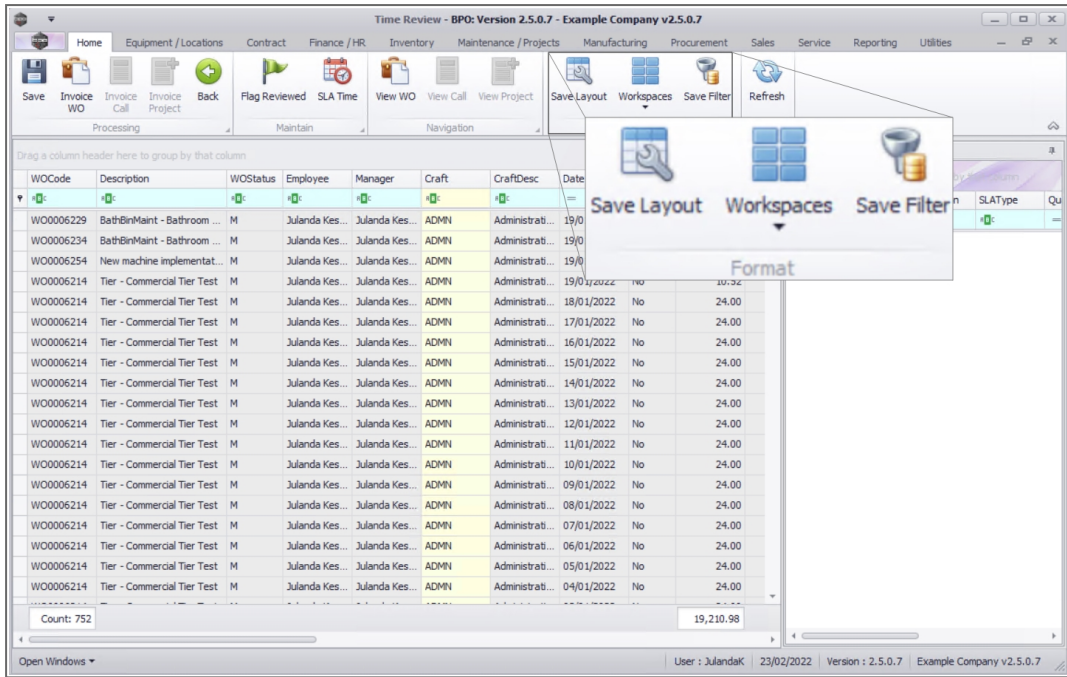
Time Review - BPO: Version 2.5.0.7 - Example Company v2.5.0.7

Home | Equipment / Locations | Contract | Finance / HR | Inventory | Maintenance / Projects | Manufacturing | Procurement | Sales | Service | Reporting | Utilities

Save | Invoice WO | Invoice Call | Invoice Project | Back | Flag Reviewed | SLA Time | View WO | View Call | View Project | Save Layout | Workspaces | Save Filter | Refresh

Processing | Maintain | Navigation

Save Layout | Workspaces | Save Filter

Format

Drag a column header here to group by that column

| WOCode | Description | WOStatus | Employee | Manager | Craft | CraftDesc | Date | | |
|---|---|---|---|---|---|---|---|---|---|
| WO0006229 | BathBinMaint - Bathroom ... | M | Julanda Kes... | Julanda Kes... | ADMN | Administrati... | 19/0 | | |
| WO0006234 | BathBinMaint - Bathroom ... | M | Julanda Kes... | Julanda Kes... | ADMN | Administrati... | 19/0 | | |
| WO0006254 | New machine implementat... | M | Julanda Kes... | Julanda Kes... | ADMN | Administrati... | 19/0 | | |
| WO0006214 | Tier - Commercial Tier Test | M | Julanda Kes... | Julanda Kes... | ADMN | Administrati... | 19/01/2022 | No | 10.52 |
| WO0006214 | Tier - Commercial Tier Test | M | Julanda Kes... | Julanda Kes... | ADMN | Administrati... | 18/01/2022 | No | 24.00 |
| WO0006214 | Tier - Commercial Tier Test | M | Julanda Kes... | Julanda Kes... | ADMN | Administrati... | 17/01/2022 | No | 24.00 |
| WO0006214 | Tier - Commercial Tier Test | M | Julanda Kes... | Julanda Kes... | ADMN | Administrati... | 16/01/2022 | No | 24.00 |
| WO0006214 | Tier - Commercial Tier Test | M | Julanda Kes... | Julanda Kes... | ADMN | Administrati... | 15/01/2022 | No | 24.00 |
| WO0006214 | Tier - Commercial Tier Test | M | Julanda Kes... | Julanda Kes... | ADMN | Administrati... | 14/01/2022 | No | 24.00 |
| WO0006214 | Tier - Commercial Tier Test | M | Julanda Kes... | Julanda Kes... | ADMN | Administrati... | 13/01/2022 | No | 24.00 |
| WO0006214 | Tier - Commercial Tier Test | M | Julanda Kes... | Julanda Kes... | ADMN | Administrati... | 12/01/2022 | No | 24.00 |
| WO0006214 | Tier - Commercial Tier Test | M | Julanda Kes... | Julanda Kes... | ADMN | Administrati... | 11/01/2022 | No | 24.00 |
| WO0006214 | Tier - Commercial Tier Test | M | Julanda Kes... | Julanda Kes... | ADMN | Administrati... | 10/01/2022 | No | 24.00 |
| WO0006214 | Tier - Commercial Tier Test | M | Julanda Kes... | Julanda Kes... | ADMN | Administrati... | 09/01/2022 | No | 24.00 |
| WO0006214 | Tier - Commercial Tier Test | M | Julanda Kes... | Julanda Kes... | ADMN | Administrati... | 08/01/2022 | No | 24.00 |
| WO0006214 | Tier - Commercial Tier Test | M | Julanda Kes... | Julanda Kes... | ADMN | Administrati... | 07/01/2022 | No | 24.00 |
| WO0006214 | Tier - Commercial Tier Test | M | Julanda Kes... | Julanda Kes... | ADMN | Administrati... | 06/01/2022 | No | 24.00 |
| WO0006214 | Tier - Commercial Tier Test | M | Julanda Kes... | Julanda Kes... | ADMN | Administrati... | 05/01/2022 | No | 24.00 |
| WO0006214 | Tier - Commercial Tier Test | M | Julanda Kes... | Julanda Kes... | ADMN | Administrati... | 04/01/2022 | No | 24.00 |

Count: 752 | 19,210.98

SLAType | Qu

Open Windows ▾ | User : JulandaK | 23/02/2022 | Version : 2.5.0.7 | Example Company v2.5.0.7